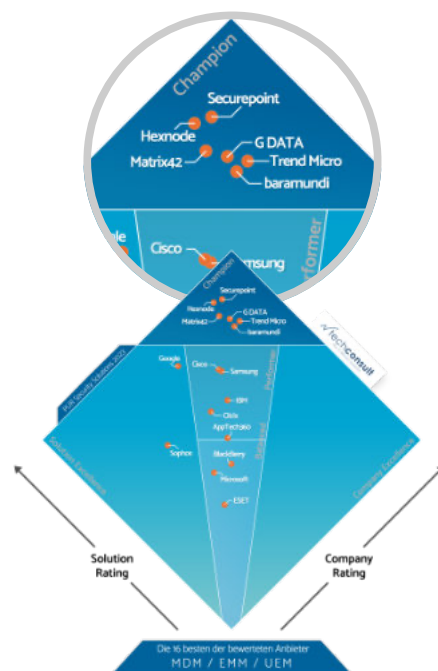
Champion
Securepoint
Hexnode
G DATA
Matrix42
Trend Micro
baramundi
gle
Cisco
msung
rformer

Champion
Securepoint
Hexnode
G DATA
Matrix42
Trend Micro
baramundi
techconsult
Professional User Rating Security Solutions 2023
Google
Cisco
Samsung
Performer
IBM
Citrix
AppTec360
Sophos
Blackberry
Microsoft
ESET
Solution Excellence
Company Excellence

Solution Rating
Company Rating

Die 16 besten der bewerteten Anbieter
MDM / EMM / UEM